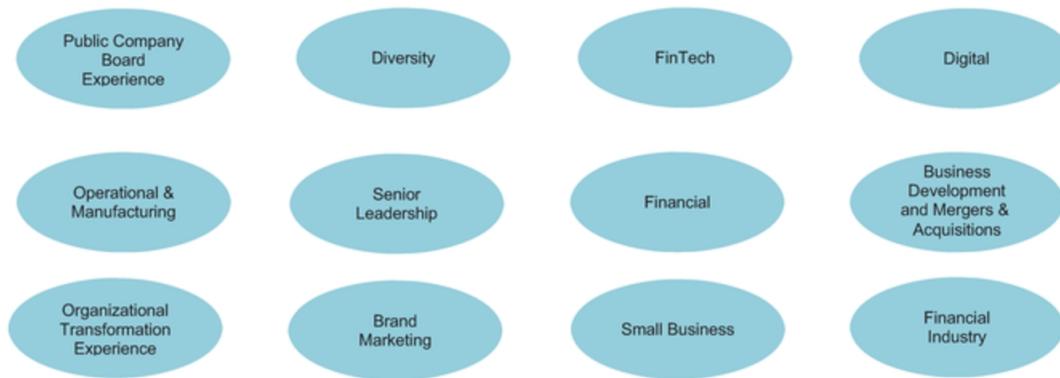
Public Company Board Experience

Diversity

FinTech

Digital

Operational & Manufacturing

Senior Leadership

Financial

Business Development and Mergers & Acquisitions

Organizational Transformation Experience

Brand Marketing

Small Business

Financial Industry